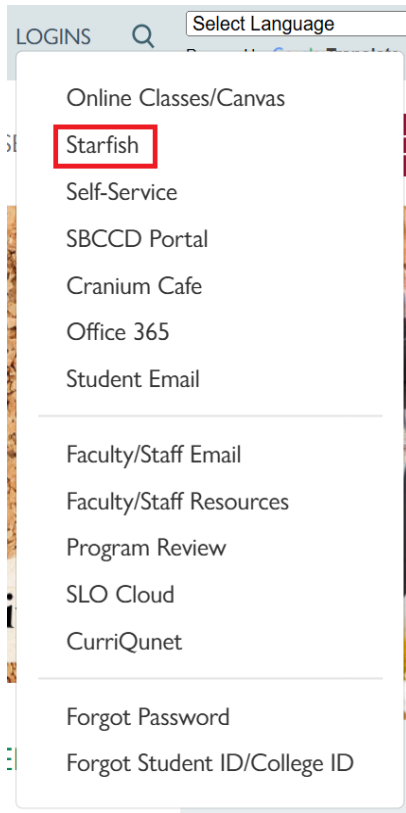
LOGINS

Select Language

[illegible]

Online Classes/Canvas

Starfish

Self-Service

SBCCD Portal

Cranium Cafe

Office 365

Student Email

Faculty/Staff Email

Faculty/Staff Resources

Program Review

SLO Cloud

CurriQunet

Forgot Password

Forgot Student ID/College ID